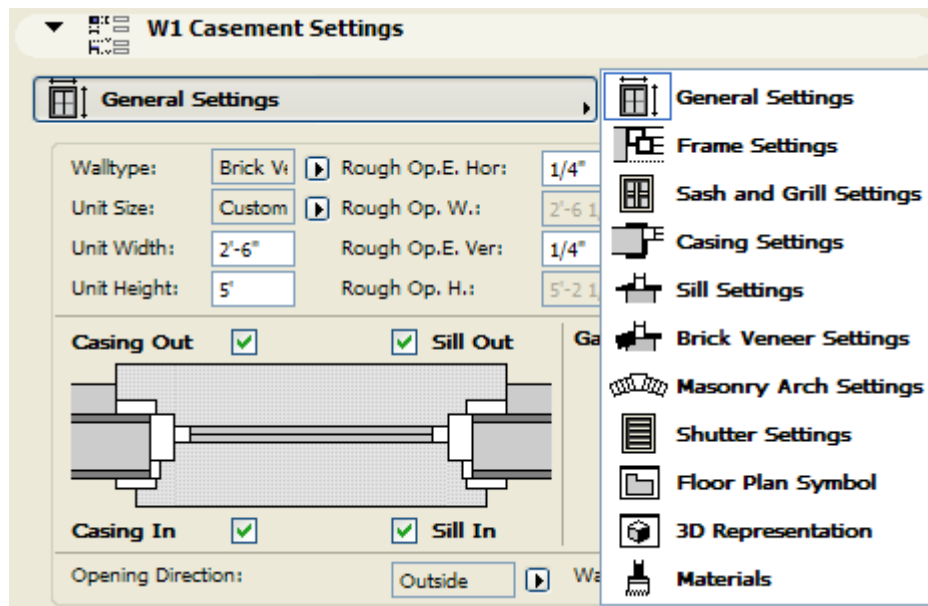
W1 Casement Settings

General Settings

Walltype: Brick Ve

Rough Op.E. Hor: 1/4"

Unit Size: Custom

Rough Op. W.: 2'-6 1

Unit Width: 2'-6"

Rough Op.E. Ver: 1/4"

Unit Height: 5'

Rough Op. H.: 5'-2 1

Casing Out

Sill Out

Ga

Casing In

Sill In

Opening Direction: Outside

Wa

General Settings
Frame Settings
Sash and Grill Settings
Casing Settings
Sill Settings
Brick Veneer Settings
Masonry Arch Settings
Shutter Settings
Floor Plan Symbol
3D Representation
Materials